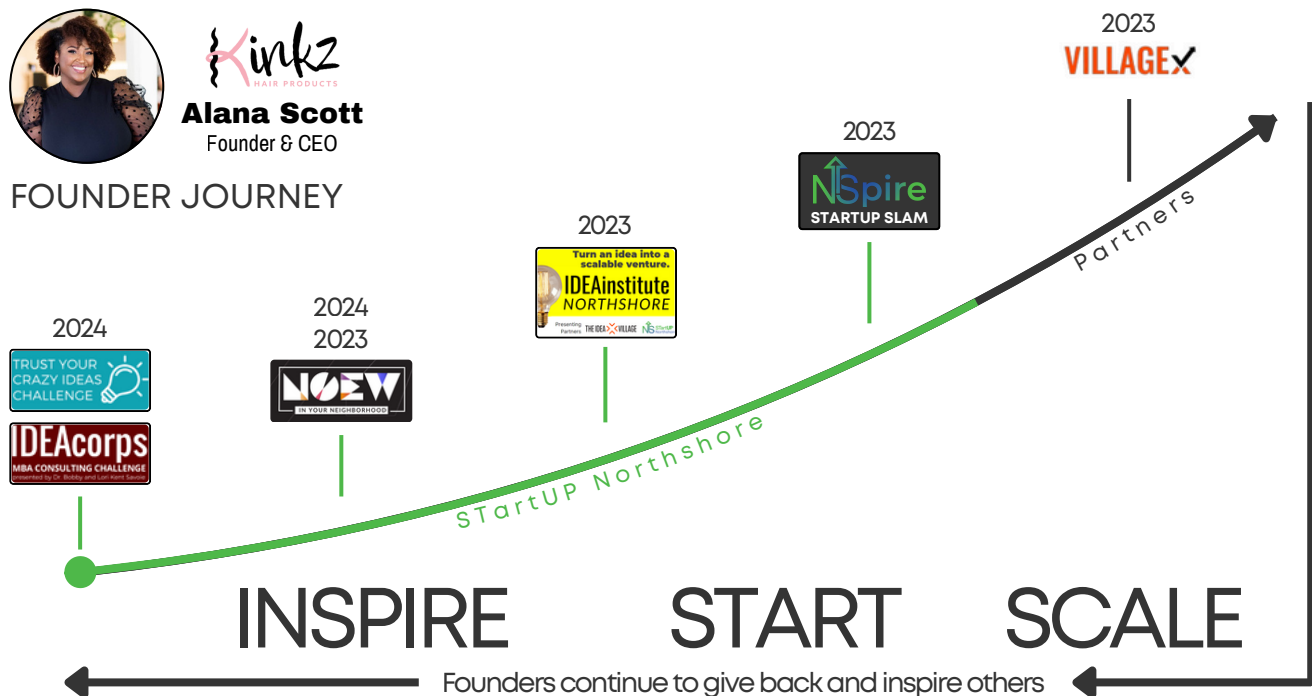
Kinkz
HAIR PRODUCTS
Alana Scott
Founder & CEO

FOUNDER JOURNEY

2023
VILLAGEX

2023
NSpire
STARTUP SLAM

2023
Turn an idea into a scalable venture.
IDEAinstitute
NORTHSHORE
Presenting Partners THE IDEA VILLAGE StartUP Northshore

2024
2023
NOEW
IN YOUR NEIGHBORHOOD

2024
TRUST YOUR CRAZY IDEAS CHALLENGE
IDEAcorps
MBA CONSULTING CHALLENGE
presented by Dr. Bobby and Lori Kent Savoie

Partners

StartUP Northshore

INSPIRE START SCALE

Founders continue to give back and inspire others